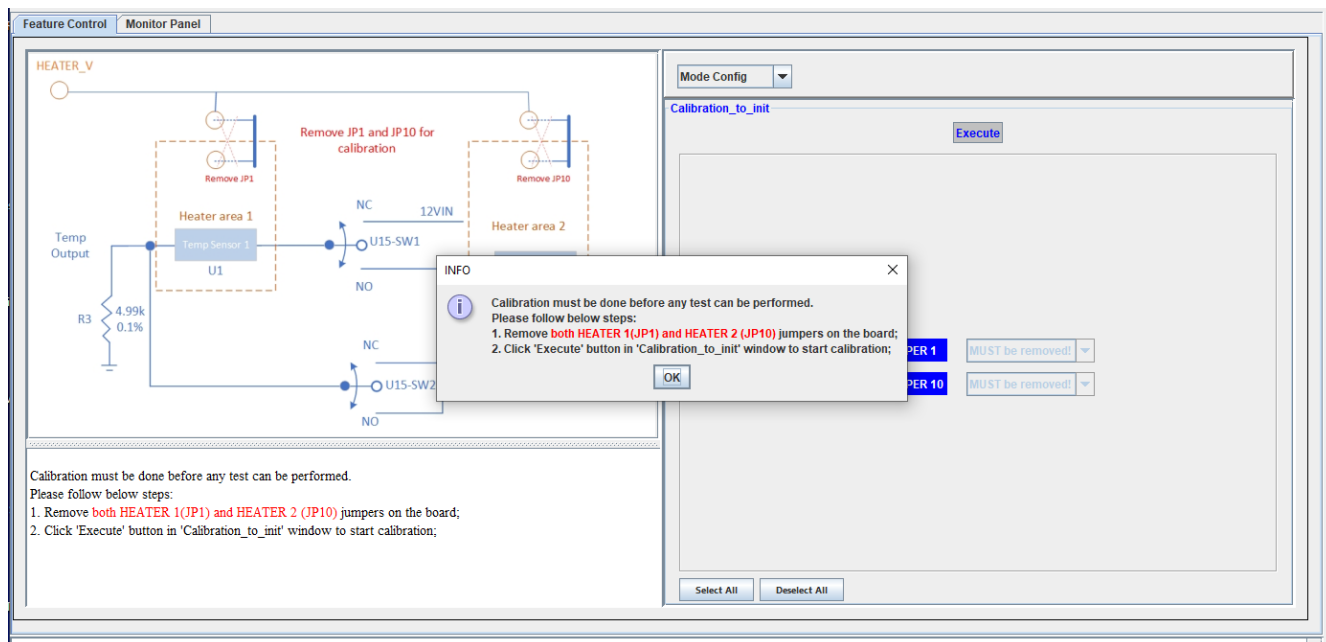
Feature Control Monitor Panel

HEATER_V

Remove JP1 and JP10 for calibration

Remove JP1

Remove JP10

Heater area 1

Heater area 2

NC

12VIN

Temp Output

Temp Sensor 1

U1

U15-SW1

NO

R3

4.99k
0.1%

NC

U15-SW2

NO

Mode Config

Calibration_to_init

Execute

PER 1

MUST be removed!

PER 10

MUST be removed!

Select All

Deselect All

INFO

Calibration must be done before any test can be performed.
Please follow below steps:
1. Remove both HEATER 1(JP1) and HEATER 2 (JP10) jumpers on the board;
2. Click 'Execute' button in 'Calibration_to_init' window to start calibration;

OK

Calibration must be done before any test can be performed.
Please follow below steps:
1. Remove both HEATER 1(JP1) and HEATER 2 (JP10) jumpers on the board;
2. Click 'Execute' button in 'Calibration_to_init' window to start calibration;